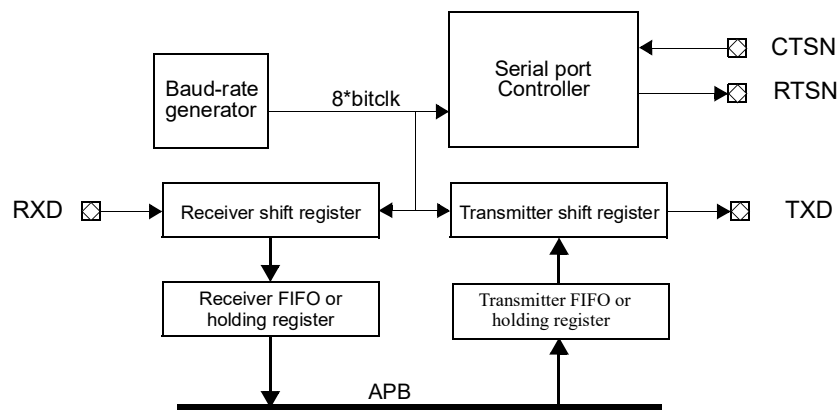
Serial port Controller

CTSN

RTSN

Baud-rate generator

8*bitclk

RXD

Receiver shift register

Transmitter shift register

TXD

Receiver FIFO or holding register

Transmitter FIFO or holding register

APB